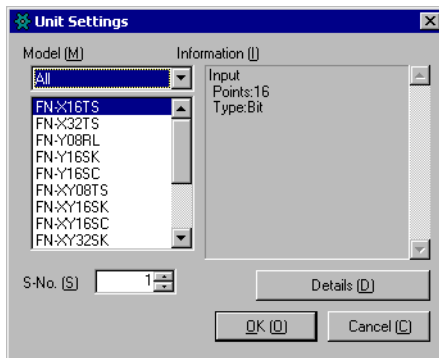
Unit Settings

Model (M)

All

FN-X16TS
FN-X32TS
FN-Y08RL
FN-Y16SK
FN-Y16SC
FN-XY08TS
FN-XY16SK
FN-XY16SC
FN-XY32SK

Information (I)

Input
Points:16
Type:Bit

S-No. (S) 1

Details (D)

OK (O)

Cancel (C)